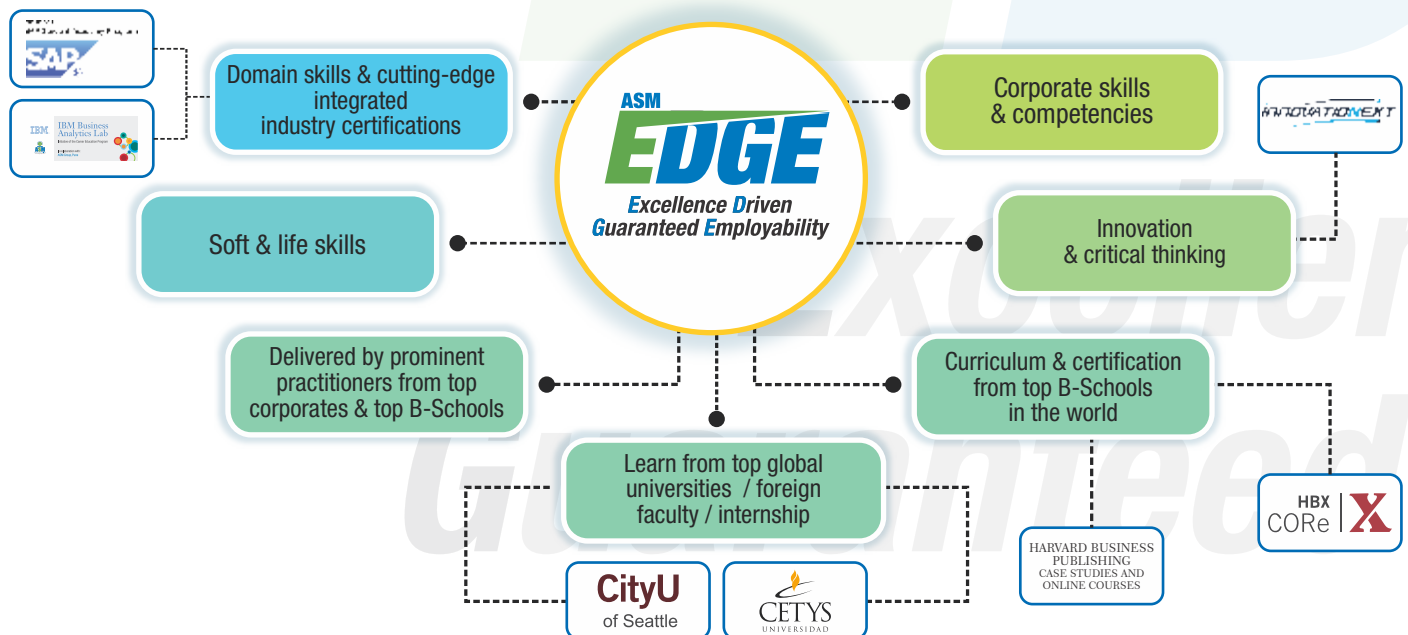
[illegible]

SAP

IBM IBM Business Analytics Lab

Domain skills & cutting-edge integrated industry certifications

ASM
EDGE
Excellence Driven
Guaranteed Employability

Corporate skills & competencies

INNOVATIONEXT

Soft & life skills

Innovation & critical thinking

Delivered by prominent practitioners from top corporates & top B-Schools

Curriculum & certification from top B-Schools in the world

Learn from top global universities / foreign faculty / internship

CityU of Seattle

CETYS UNIVERSIDAD

HARVARD BUSINESS PUBLISHING CASE STUDIES AND ONLINE COURSES

HBX CORe

Excellence Guaranteed